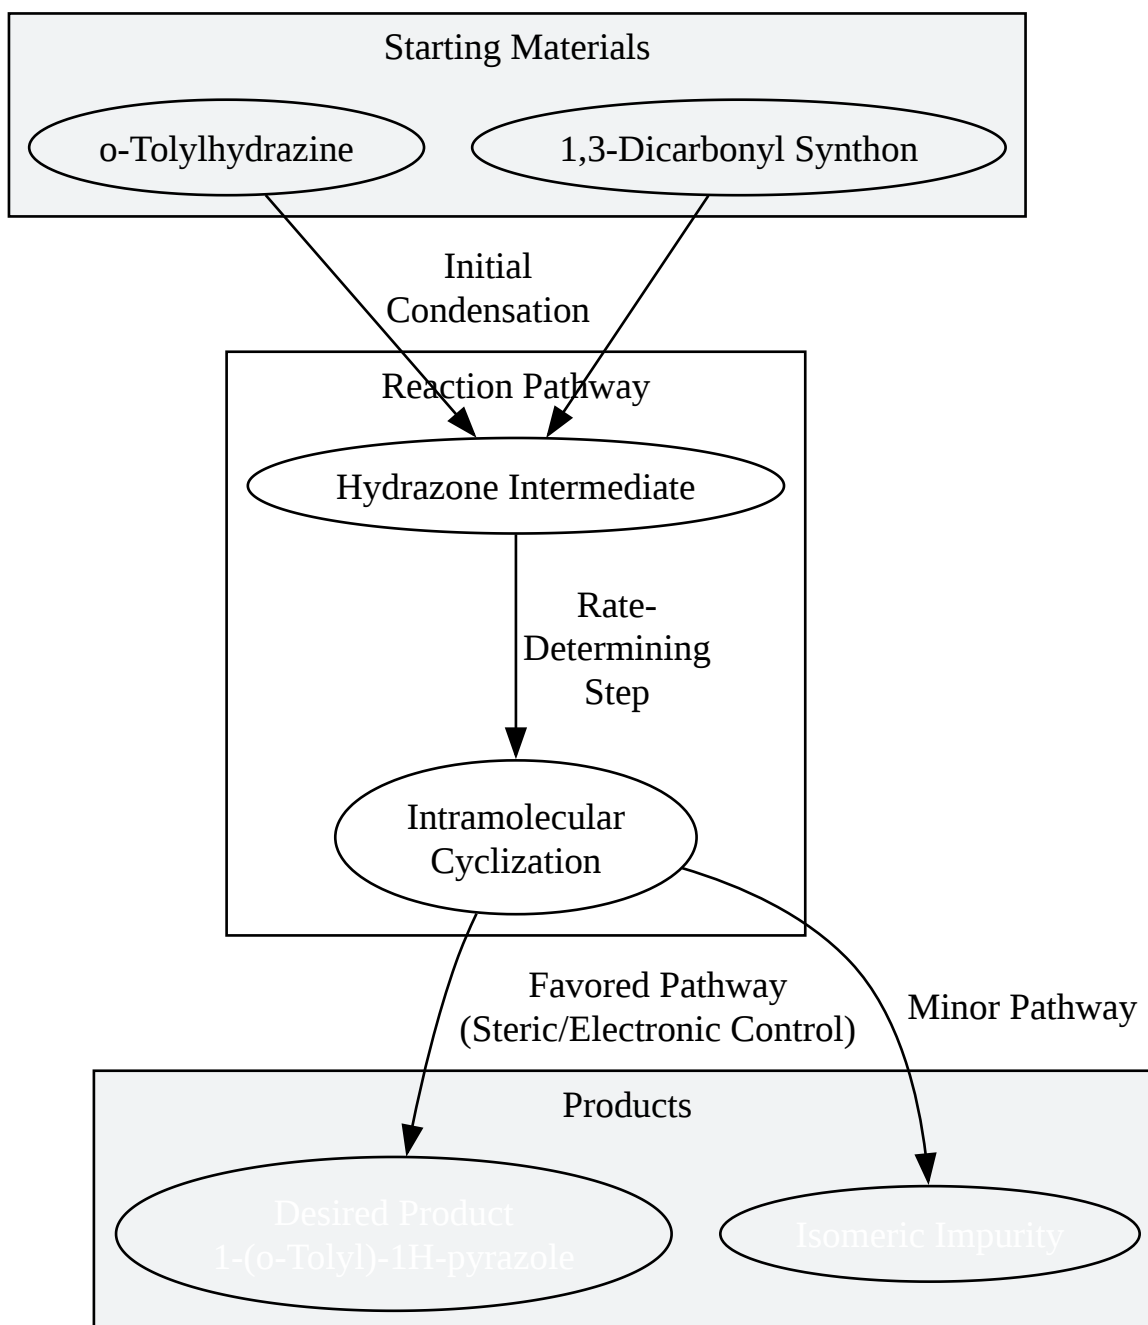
Starting Materials

o-Tolylhydrazine

1,3-Dicarbonyl Synthon

Initial Condensation

Reaction Pathway

Hydrazone Intermediate

Rate-Determining Step

Intramolecular Cyclization

Favored Pathway (Steric/Electronic Control)

Minor Pathway

Products

Desired Product 1-(o-Tolyl)-1H-pyrazole

Isomeric Impurity